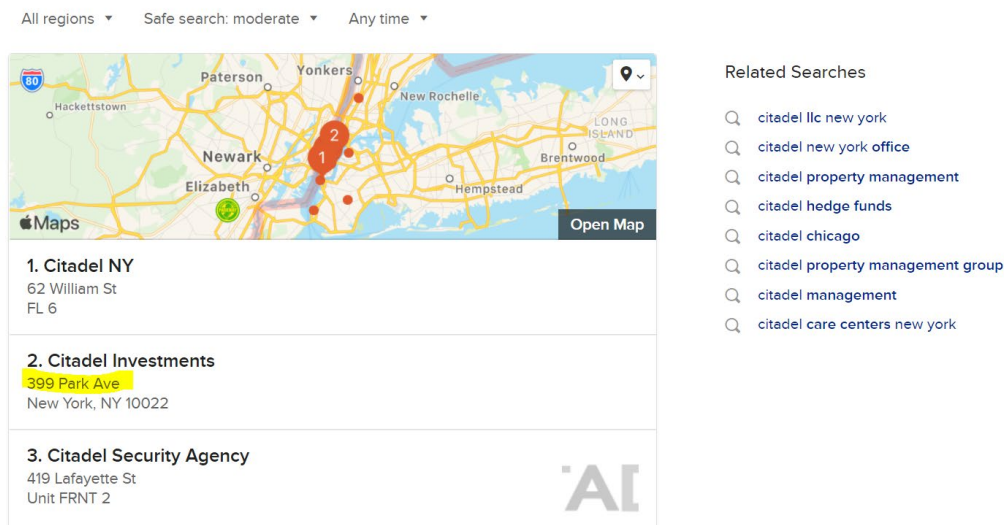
All regions ▾ Safe search: moderate ▾ Any time ▾

80
Paterson
Yonkers
Hackettstown
New Rochelle
LONG ISLAND
2
1
Newark
Brentwood
Elizabeth
Hempstead
Maps
Open Map

1. Citadel NY
62 William St
FL 6

2. Citadel Investments
399 Park Ave
New York, NY 10022

3. Citadel Security Agency
419 Lafayette St
Unit FRNT 2

Related Searches

citadel llc new york
citadel new york office
citadel property management
citadel hedge funds
citadel chicago
citadel property management group
citadel management
citadel care centers new york